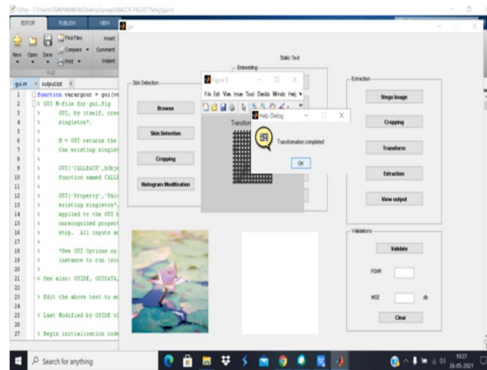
Editor - C:\Users\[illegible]\Desktop\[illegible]\gui.m

EDITOR PUBLISH VIEW

New Open Save Find Files Compare Print Insert Comment Indent

FILE

gui.m × outputUbt ×

1 function varargout = gui(va
2 % GUI M-file for gui.fig
3 % GUI, by itself, crea
4 % singleton*.
5 %
6 % H = GUI returns the
7 % the existing singlet
8 %
9 % GUI('CALLBACK',hObje
10 % function named CALLB
11 %
12 % GUI('Property','Valu
13 % existing singleton*.
14 % applied to the GUI b
15 % unrecognized propert
16 % stop. All inputs ar
17 %
18 % *See GUI Options on
19 % instance to run (sin
20 %
21 % See also: GUIDE, GUIDATA,
22
23 % Edit the above text to mo
24
25 % Last Modified by GUIDE v2
26
27 % Begin initialization code

gui

Static Text

Skin Detection

Browse

Skin Detection

Cropping

Histogram Modification

Embedding

Figure 5

File Edit View Inser Tool Deskto Windo Hel

Transform

Help Dialog

Transformation completed

OK

Extraction

Stego Image

Cropping

Transform

Extraction

View output

Validation

Validate

PSNR

MSE db

Clear

Search for anything

10:27
26-05-2021